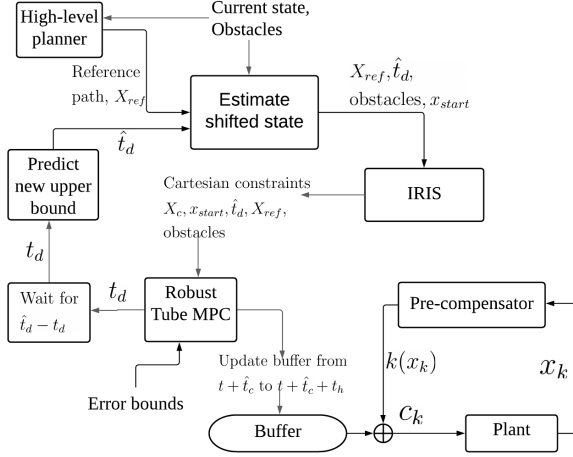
High-level planner

Current state, Obstacles

Reference path, $X_{ref}$

Estimate shifted state

$X_{ref}, \hat{t}_d$, obstacles, $x_{start}$

Predict new upper bound

$\hat{t}_d$

IRIS

Cartesian constraints $X_c, x_{start}, \hat{t}_d, X_{ref}$, obstacles

$t_d$

Wait for $\hat{t}_d - t_d$

$t_d$

Robust Tube MPC

Pre-compensator

$k(x_k)$

$x_k$

Update buffer from $t + \hat{t}_c$ to $t + \hat{t}_c + t_h$

Error bounds

$c_k$

Buffer

Plant